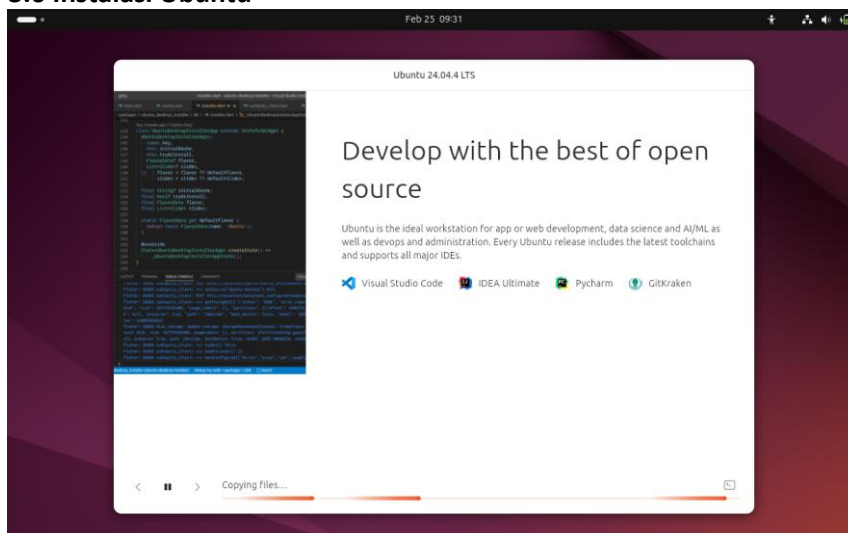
Feb 25 09:31

Ubuntu 24.04.4 LTS

Develop with the best of open source

Ubuntu is the ideal workstation for app or web development, data science and AI/ML as well as devops and administration. Every Ubuntu release includes the latest toolchains and supports all major IDEs.

Visual Studio Code IDEA Ultimate Pycharm GitKraken

Copying files...